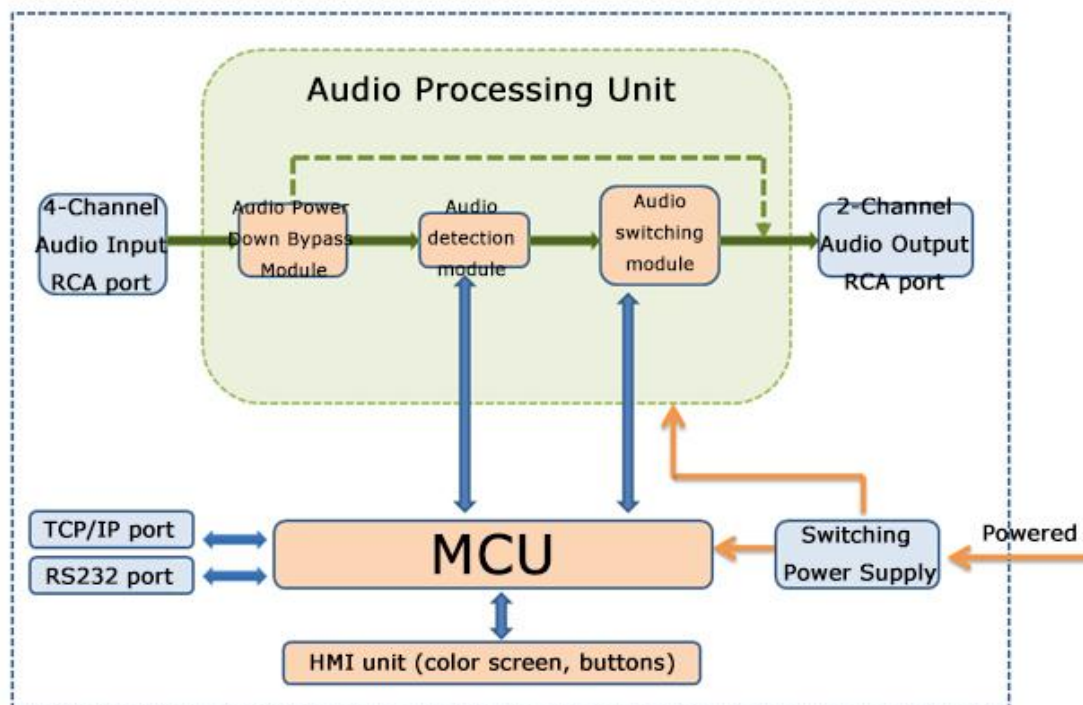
Audio Processing Unit

4-Channel Audio Input RCA port

Audio Power Down Bypass Module

Audio detection module

Audio switching module

2-Channel Audio Output RCA port

TCP/IP port

RS232 port

MCU

Switching Power Supply

Powered

HMI unit (color screen, buttons)